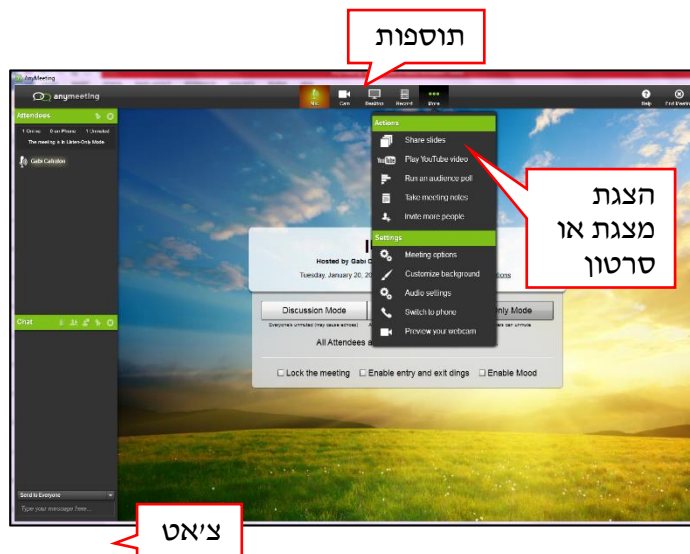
תוספות

AnyMeeting

anymeeting

Mic Cam Desktop Record More

Help End Meeting

Attendees

1 Online 0 on Phone 1 Unmuted

The meeting is in Listen-Only Mode

Gabi Cahidon

Actions

Share slides

Play YouTube video

Run an audience poll

Take meeting notes

Invite more people

Settings

Meeting options

Customize background

Audio settings

Switch to phone

Preview your webcam

הצגת מצגת או סרטון

Hosted by Gabi C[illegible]

Tuesday, January 20, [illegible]

Discussion Mode

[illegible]nly Mode

All Attendees a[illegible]

Lock the meeting

Enable entry and exit dings

Enable Mood

Chat

Send to Everyone

Type your message here...

צ'אט